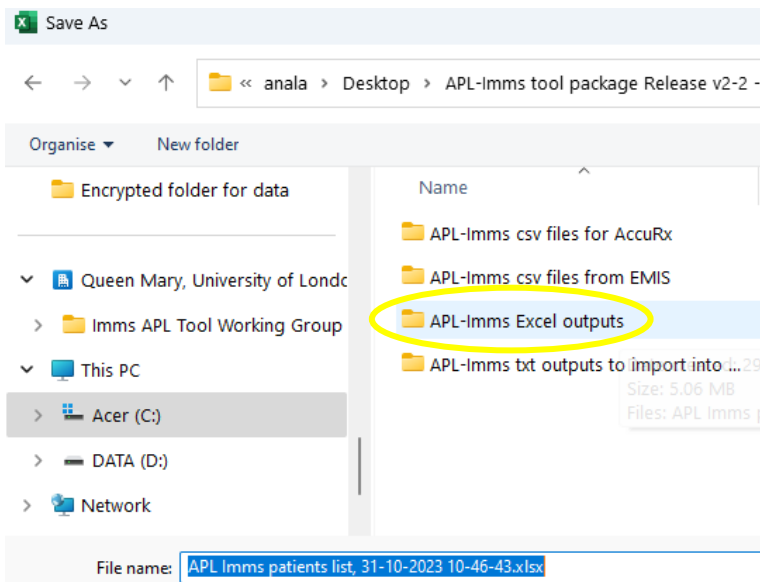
Save As

« anala › Desktop › APL-Imms tool package Release v2-2 -

Organise ▾ New folder

Encrypted folder for data

Queen Mary, University of Londo

Imms APL Tool Working Group

This PC

Acer (C:)

DATA (D:)

Network

Name

APL-Imms csv files for AccuRx

APL-Imms csv files from EMIS

APL-Imms Excel outputs

APL-Imms txt outputs to import into ...

d: 29

Size: 5.06 MB

Files: APL Imms p

File name: APL Imms patients list, 31-10-2023 10-46-43.xlsx